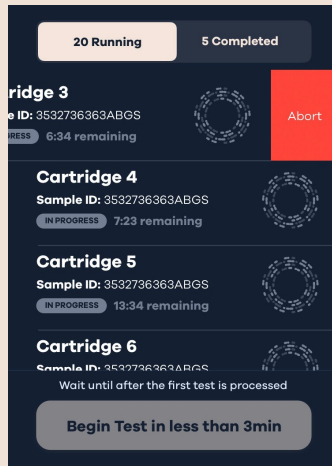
20 Running

5 Completed

ridge 3

e ID: 3532736363ABGS

RESS 6:34 remaining

Abort

Cartridge 4

Sample ID: 3532736363ABGS

IN PROGRESS 7:23 remaining

Cartridge 5

Sample ID: 3532736363ABGS

IN PROGRESS 13:34 remaining

Cartridge 6

Sample ID: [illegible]

Wait until after the first test is processed

Begin Test in less than 3min